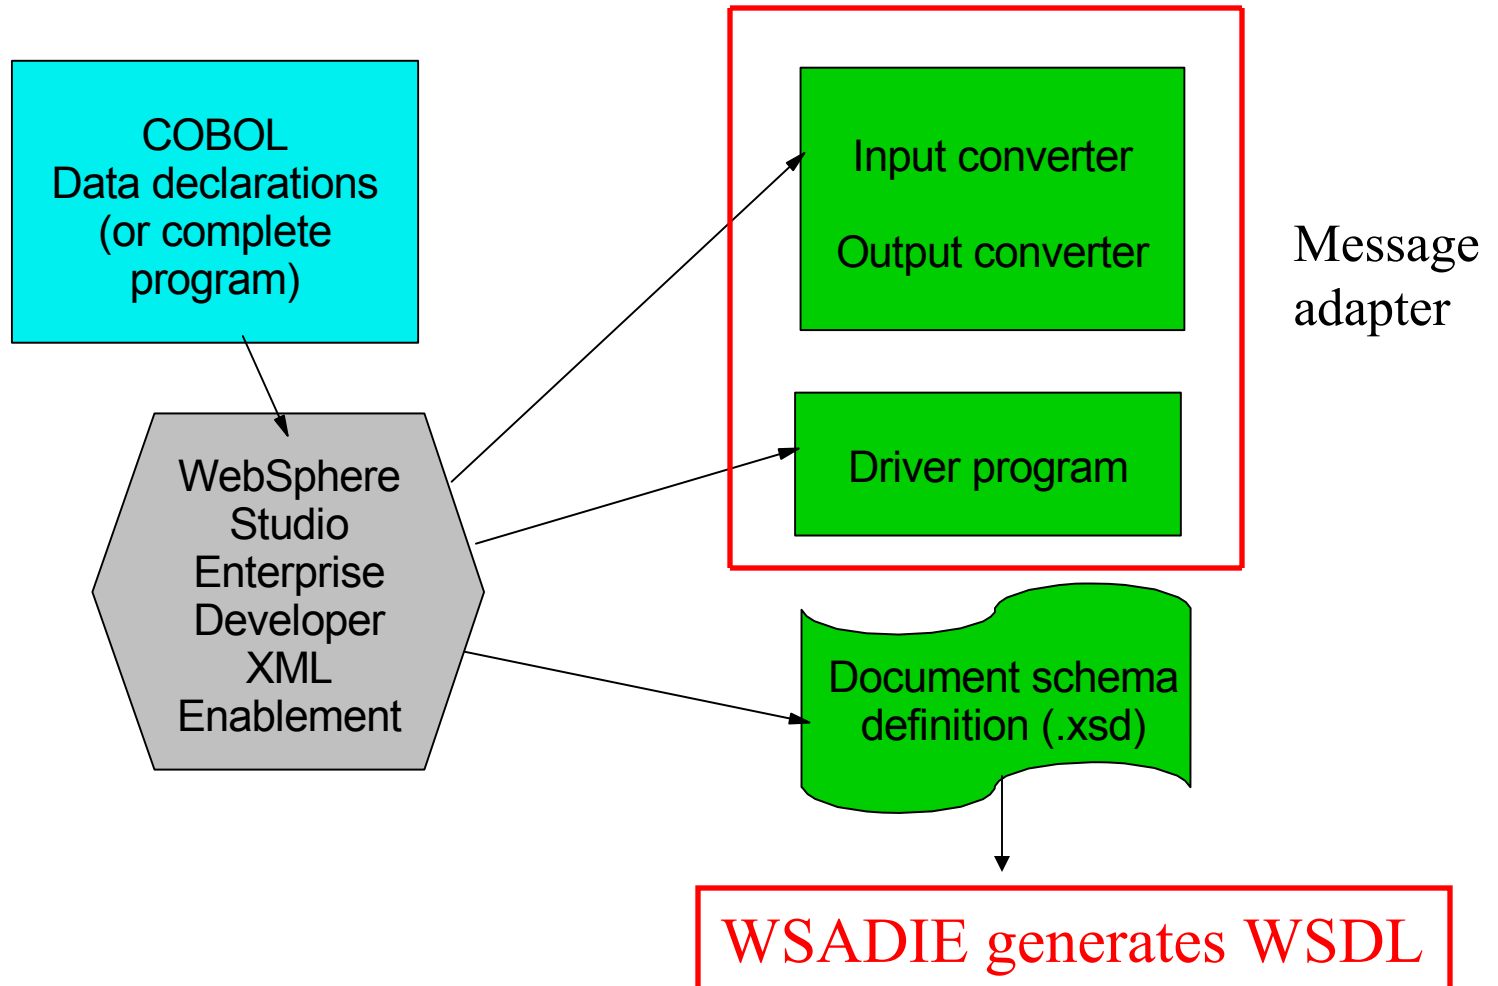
COBOL
Data declarations
(or complete
program)

WebSphere
Studio
Enterprise
Developer
XML
Enablement

Input converter

Output converter

Driver program

Message
adapter

Document schema
definition (.xsd)

WSADIE generates WSDL